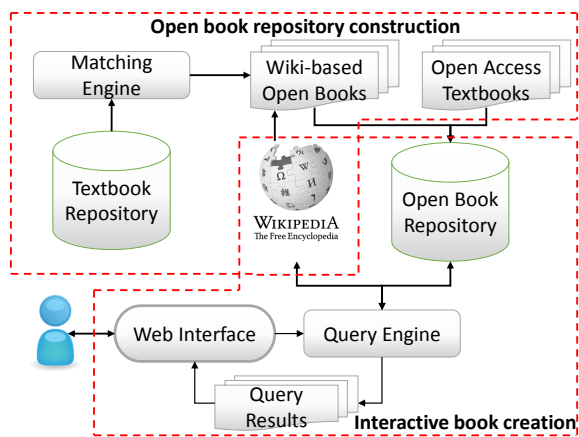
Open book repository construction

Matching Engine

Wiki-based Open Books

Open Access Textbooks

Textbook Repository

WIKIPEDIA
The Free Encyclopedia

Open Book Repository

Web Interface

Query Engine

Query Results

Interactive book creation